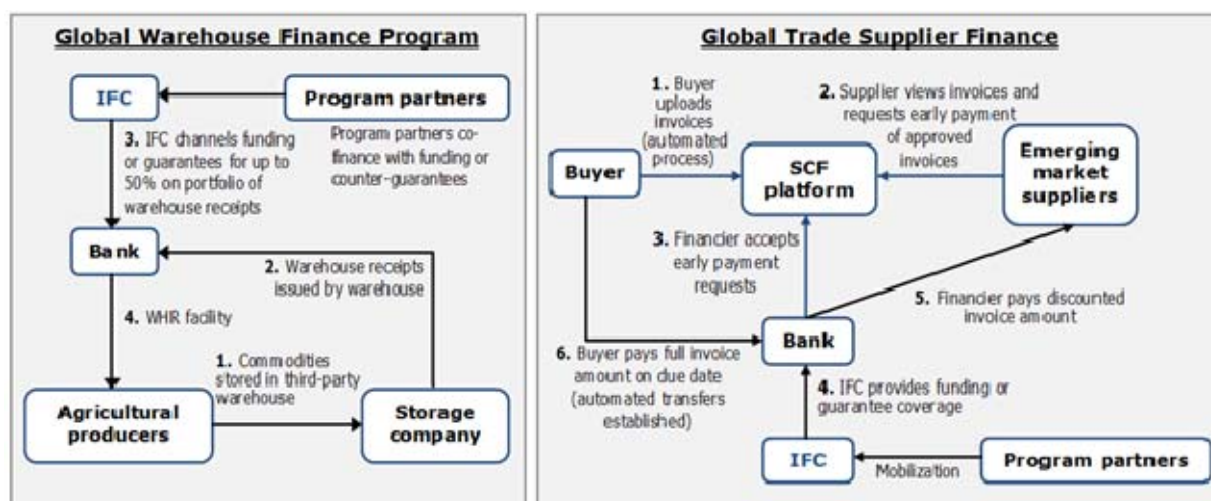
Global Warehouse Finance Program

IFC

Program partners

3. IFC channels funding or guarantees for up to 50% on portfolio of warehouse receipts

Program partners co-finance with funding or counter-guarantees

Bank

2. Warehouse receipts issued by warehouse

4. WHR facility

1. Commodities stored in third-party warehouse

Agricultural producers

Storage company

Global Trade Supplier Finance

1. Buyer uploads invoices (automated process)

2. Supplier views invoices and requests early payment of approved invoices

Buyer

SCF platform

Emerging market suppliers

3. Financier accepts early payment requests

5. Financier pays discounted invoice amount

Bank

6. Buyer pays full invoice amount on due date (automated transfers established)

4. IFC provides funding or guarantee coverage

IFC

Mobilization

Program partners